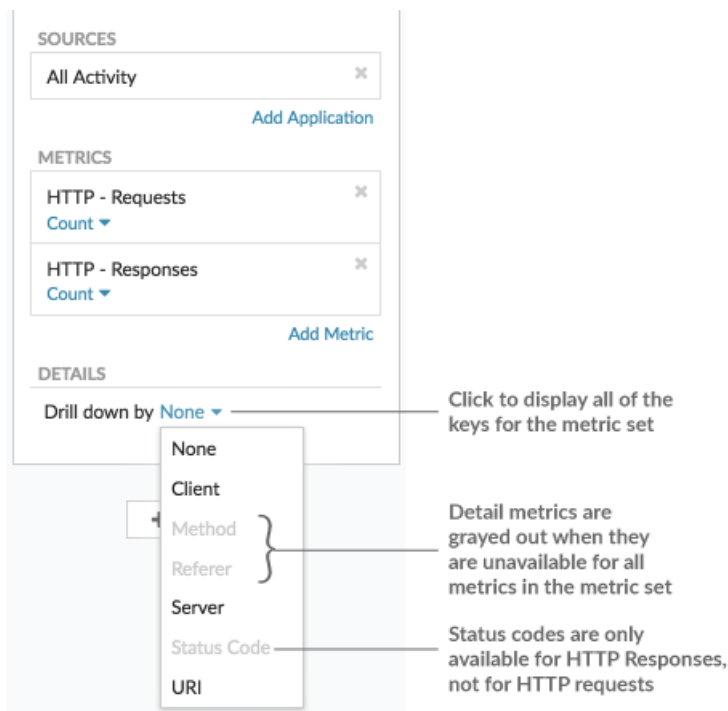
SOURCES

All Activity

Add Application

METRICS

HTTP - Requests
Count

HTTP - Responses
Count

Add Metric

DETAILS

Drill down by None

None
Client
Method
Referer
Server
Status Code
URI

Click to display all of the keys for the metric set

Detail metrics are grayed out when they are unavailable for all metrics in the metric set

Status codes are only available for HTTP Responses, not for HTTP requests